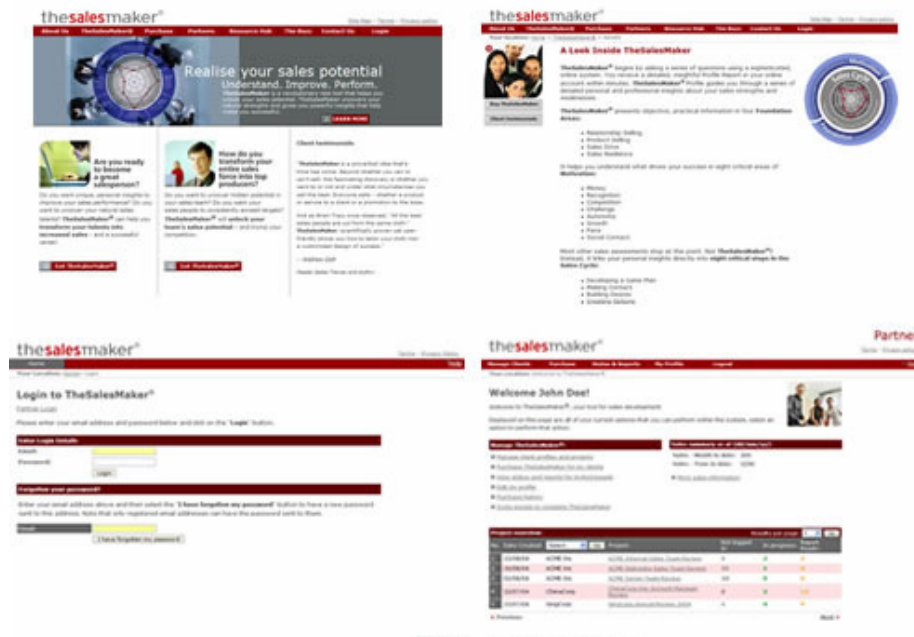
thesalesmaker®

About Us | TheSalesMaker® | Purchase | Partners | Resource Hub | The Buzz | Contact Us | Login

Realise your sales potential
Understand. Improve. Perform.

LEARN MORE

Are you ready to become a great salesperson?

Get TheSalesMaker®

How do you transform your entire sales force into top producers?

Get TheSalesMaker®

Client testimonials

thesalesmaker®

A Look Inside TheSalesMaker

Buy TheSalesMaker

Client testimonials

Sales Cycle

thesalesmaker®

Login to TheSalesMaker®

Please enter your email address and password below and click on the "Login" button.

Enter Login Details
Email:
Password:
Login

Forgotten your password?

Email:
I have forgotten my password

thesalesmaker®

Partner

Welcome John Doe!

Manage TheSalesMaker®

Sales Summary

Project overview

| Date Created | Client | Project | Not Started | In progress | Report Ready |
|---|---|---|---|---|---|
| 12/08/06 | ACME Inc | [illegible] | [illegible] | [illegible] | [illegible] |
| 12/08/06 | ACME Inc | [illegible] | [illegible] | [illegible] | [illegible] |
| 12/08/06 | ACME Inc | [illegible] | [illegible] | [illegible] | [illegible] |
| 12/07/06 | ChinaCorp | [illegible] | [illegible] | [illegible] | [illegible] |
| 12/07/06 | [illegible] | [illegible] | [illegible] | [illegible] | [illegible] |

Previous

Next